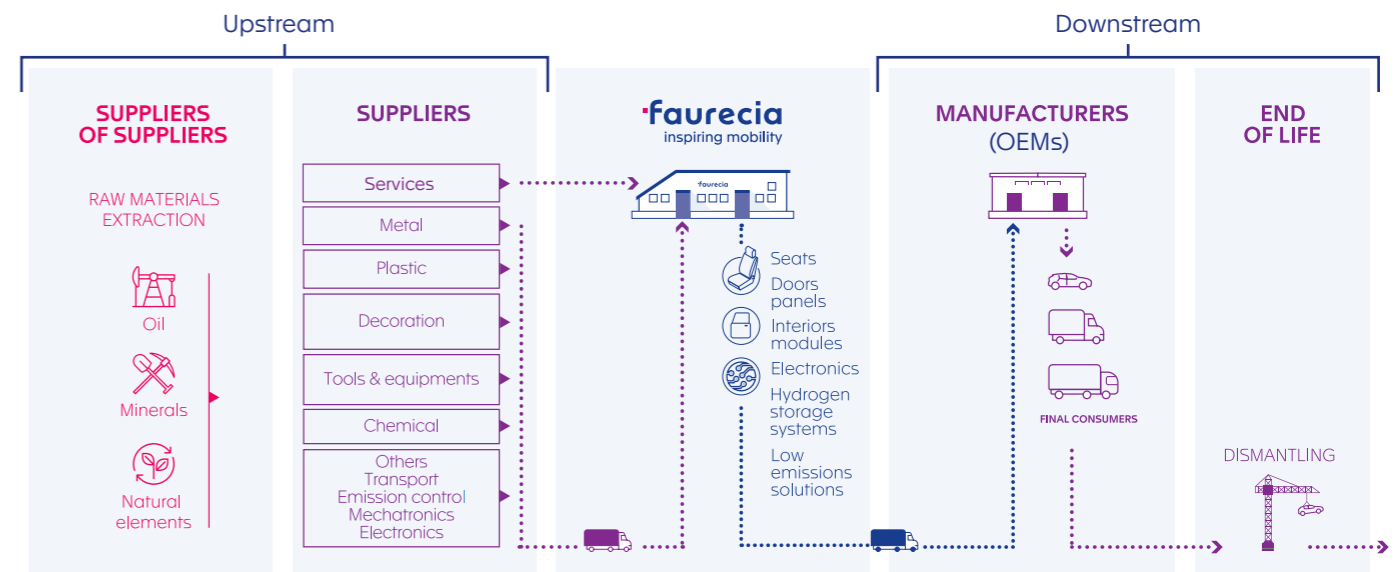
Upstream

Downstream

SUPPLIERS OF SUPPLIERS

RAW MATERIALS EXTRACTION

Oil

Minerals

Natural elements

SUPPLIERS

Services

Metal

Plastic

Decoration

Tools & equipments

Chemical

Others
Transport
Emission control
Mechatronics
Electronics

faurecia
inspiring mobility

faurecia

Seats

Doors panels

Interiors modules

Electronics

Hydrogen storage systems

Low emissions solutions

MANUFACTURERS (OEMs)

FINAL CONSUMERS

END OF LIFE

DISMANTLING